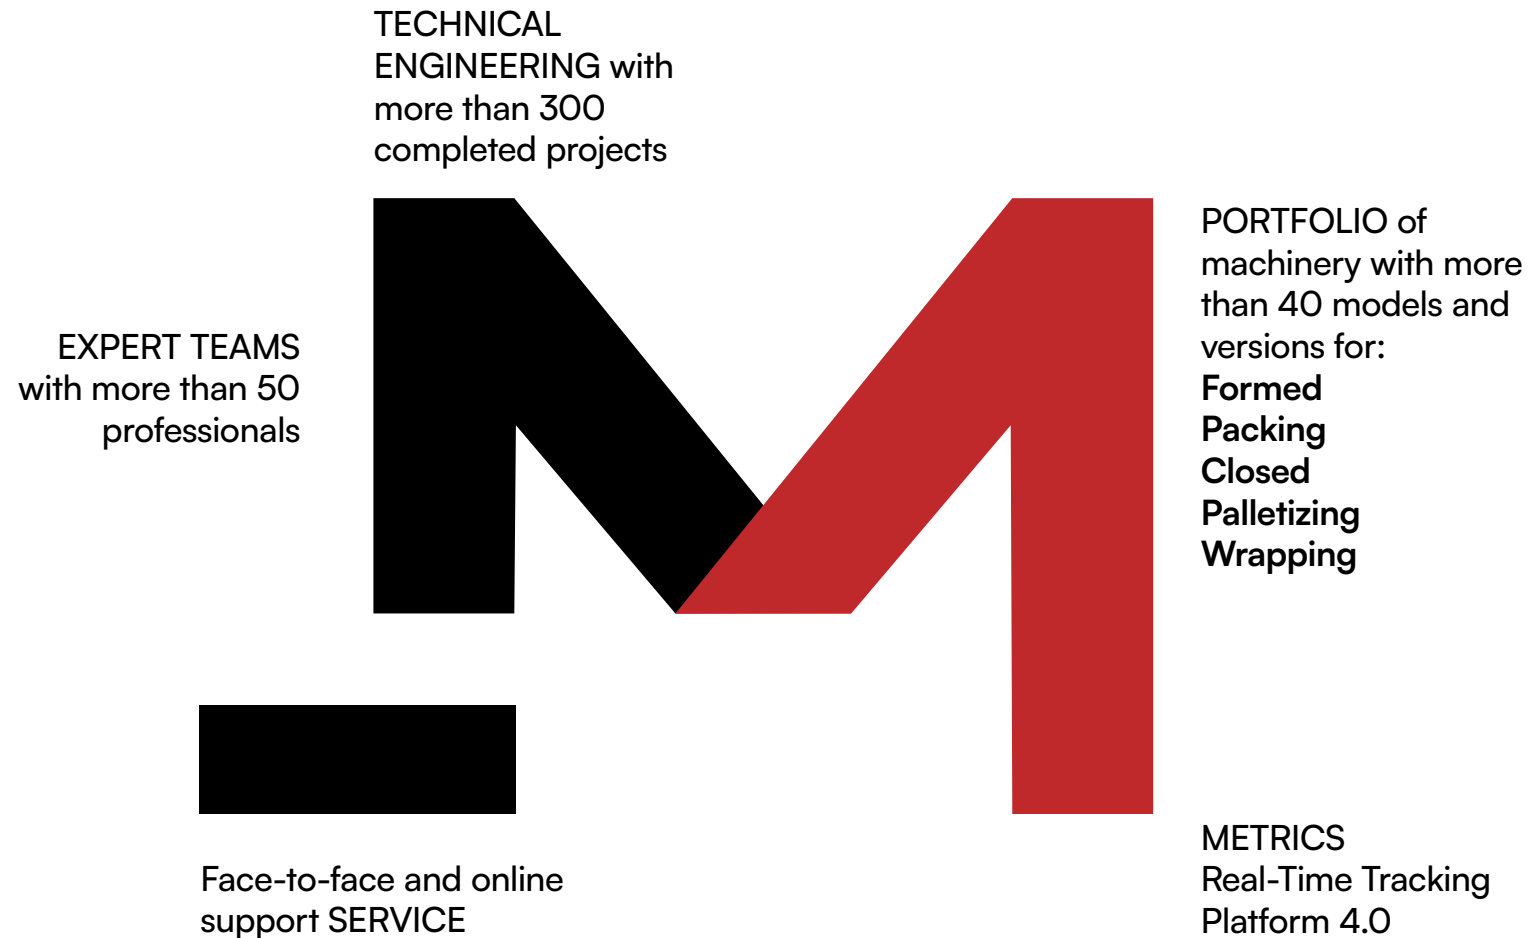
TECHNICAL ENGINEERING with more than 300 completed projects

EXPERT TEAMS with more than 50 professionals

PORTFOLIO of machinery with more than 40 models and versions for:
**Formed**
**Packing**
**Closed**
**Palletizing**
**Wrapping**

Face-to-face and online support SERVICE

METRICS
Real-Time Tracking Platform 4.0